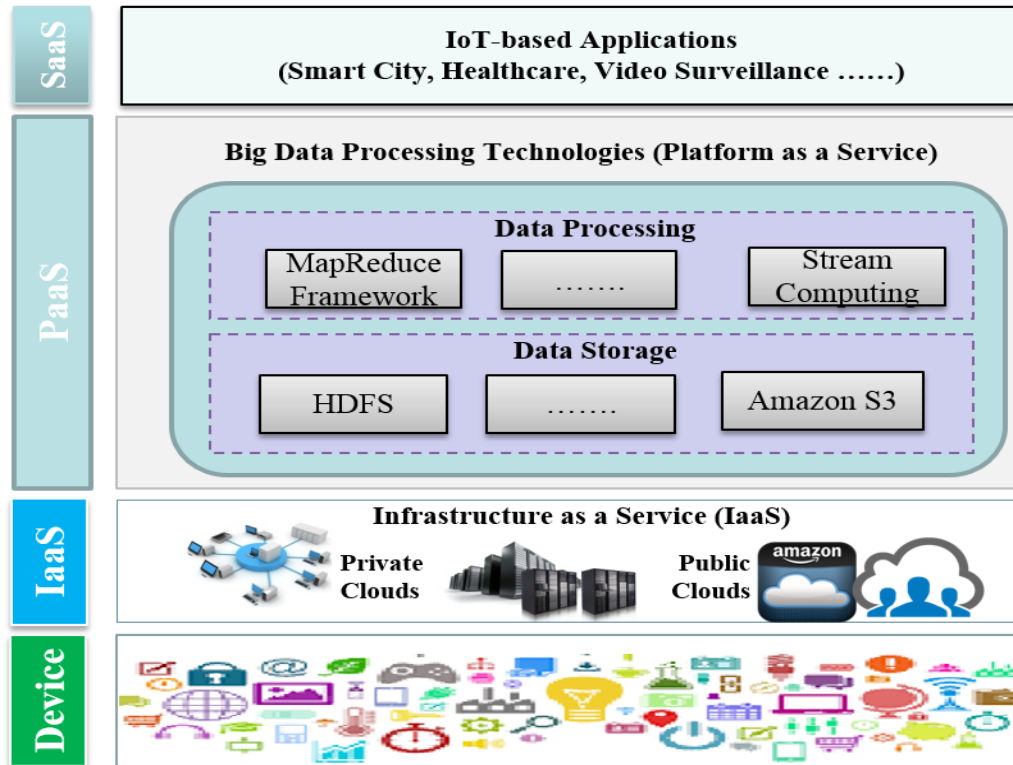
SaaS

IoT-based Applications
(Smart City, Healthcare, Video Surveillance ……)

PaaS

Big Data Processing Technologies (Platform as a Service)

Data Processing

MapReduce Framework

…….

Stream Computing

Data Storage

HDFS

…….

Amazon S3

IaaS

Infrastructure as a Service (IaaS)

Private Clouds

Public Clouds

amazon

Device